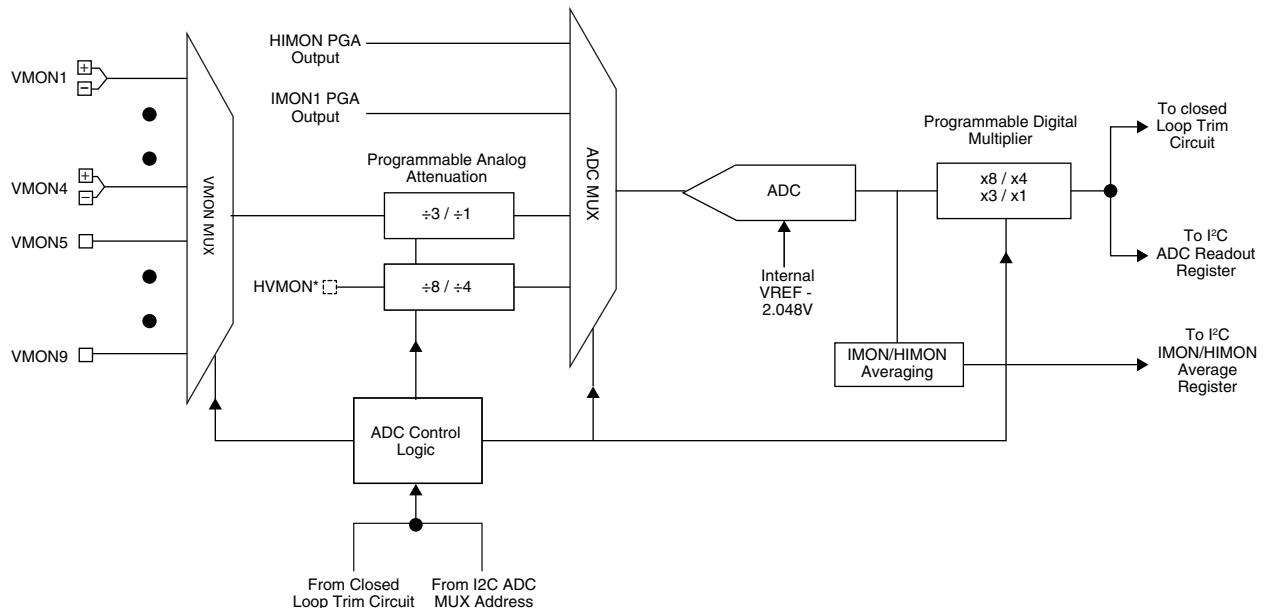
VMON1 + −

VMON4 + −

VMON5

VMON9

VMON MUX

HIMON PGA Output

IMON1 PGA Output

Programmable Analog Attenuation

÷3 / ÷1

HVMON*

÷8 / ÷4

ADC MUX

ADC

Internal VREF - 2.048V

Programmable Digital Multiplier

x8 / x4
x3 / x1

To closed Loop Trim Circuit

To I²C ADC Readout Register

IMON/HIMON Averaging

To I²C IMON/HIMON Average Register

ADC Control Logic

From Closed Loop Trim Circuit

From I2C ADC MUX Address